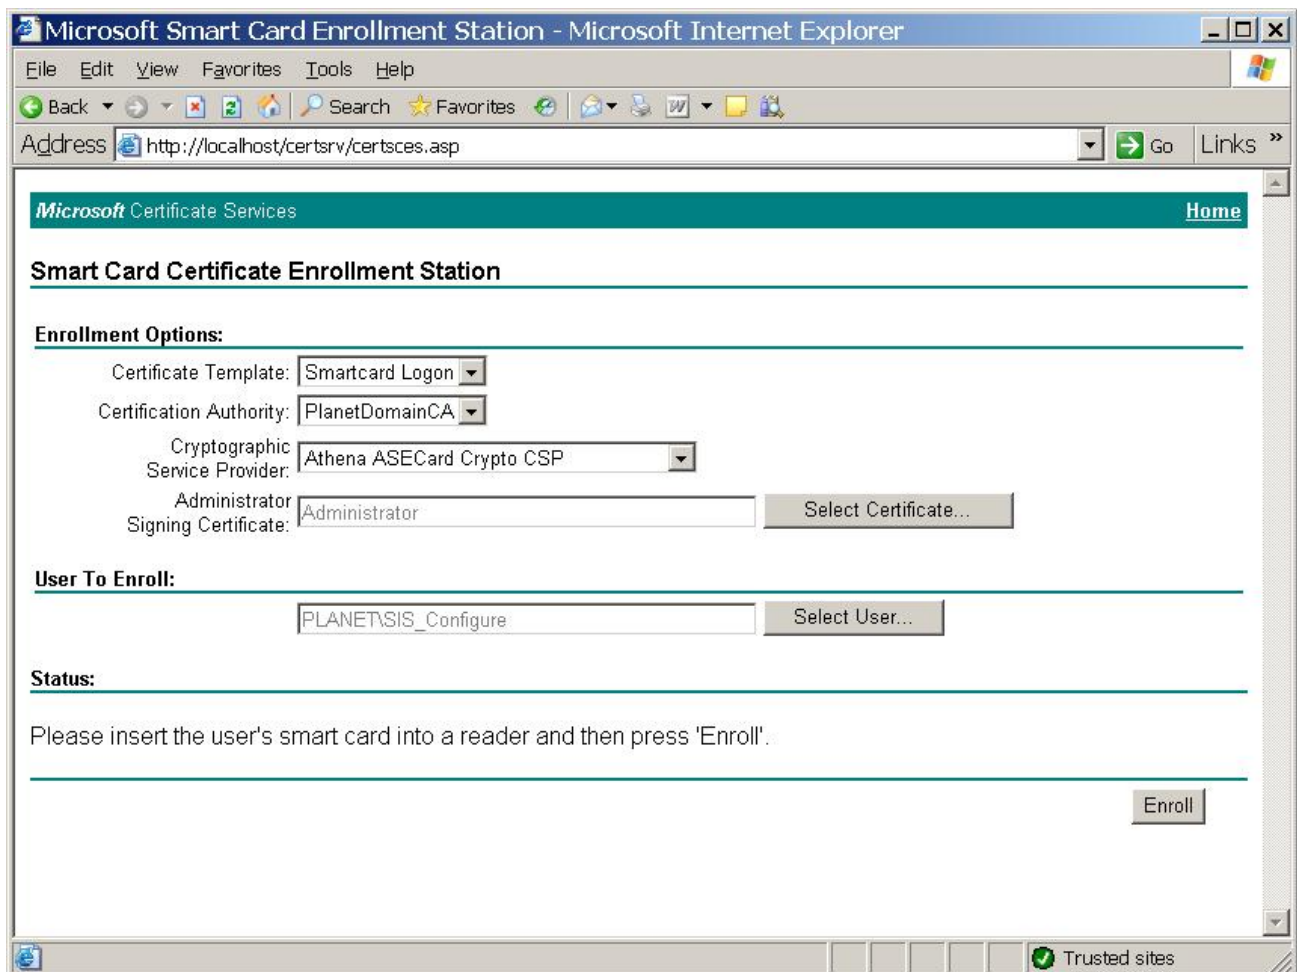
Microsoft Smart Card Enrollment Station - Microsoft Internet Explorer

File Edit View Favorites Tools Help

Back Search Favorites

Address http://localhost/certsrv/certsces.asp Go Links »

Microsoft Certificate Services Home

Smart Card Certificate Enrollment Station

Enrollment Options:

Certificate Template: Smartcard Logon

Certification Authority: PlanetDomainCA

Cryptographic Service Provider: Athena ASECard Crypto CSP

Administrator Signing Certificate: Administrator Select Certificate...

User To Enroll:

PLANET\SIS_Configure Select User...

Status:

Please insert the user's smart card into a reader and then press 'Enroll'.

Enroll

Trusted sites